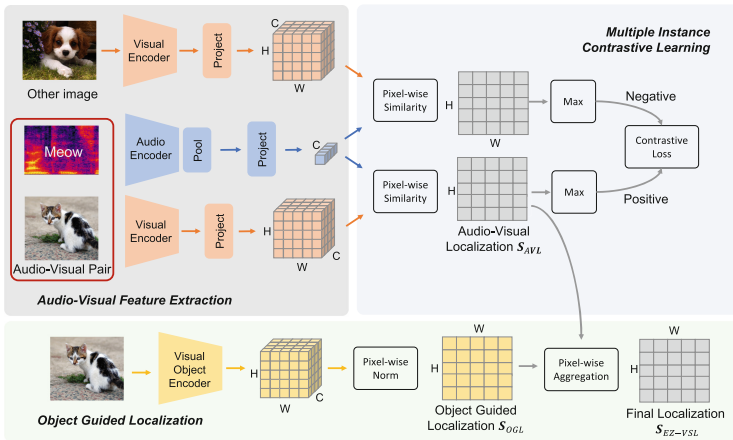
Multiple Instance Contrastive Learning

Other image

Visual Encoder

Project

C
H
W

Meow

Audio Encoder

Pool

Project

C

Audio-Visual Pair

Visual Encoder

Project

H
W
C

Audio-Visual Feature Extraction

Pixel-wise Similarity

H
W

Max

Negative

Contrastive Loss

Pixel-wise Similarity

H

Max

Positive

Audio-Visual Localization $S_{AVL}$

Visual Object Encoder

H
W
C

Pixel-wise Norm

W
H

Object Guided Localization $S_{OGL}$

Pixel-wise Aggregation

W
H

Final Localization $S_{EZ-VSL}$

Object Guided Localization